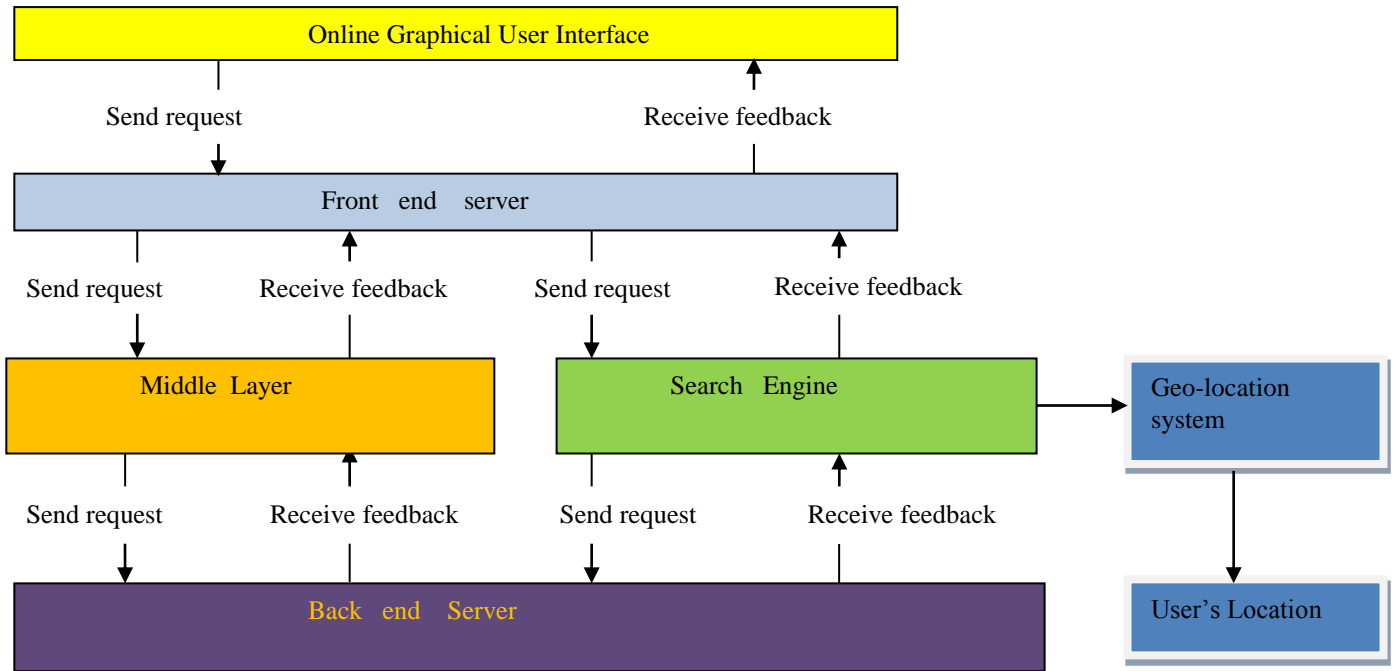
Online Graphical User Interface

Send request

Receive feedback

Front end server

Send request

Receive feedback

Send request

Receive feedback

Middle Layer

Search Engine

Geo-location system

Send request

Receive feedback

Send request

Receive feedback

Back end Server

User's Location